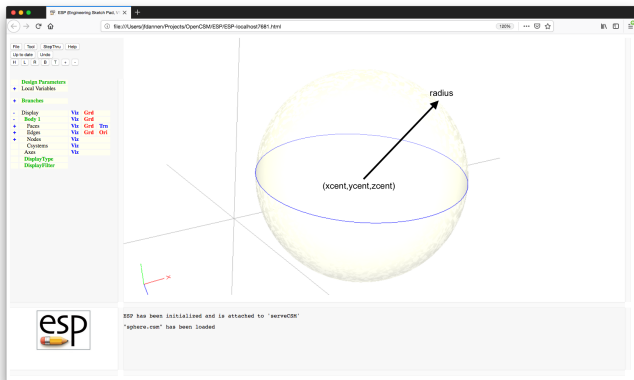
ESP (Engineering Sketch Pad) V ×

file:///Users/jfdannen/Projects/OpenCSM/ESP/ESP-localhost7681.html

120%

File Tool StepThru Help
Up to date Undo
H L R B T + -

Design Parameters
+ Local Variables

+ Branches

- Display
- Body 1 Viz Grd
+ Faces Viz Grd Trn
+ Edges Viz Grd Ori
+ Nodes Viz
Csystems Viz
Axes Viz
DisplayType
DisplayFilter

radius

(xcent,ycent,zcent)

esp

ESP has been initialized and is attached to 'serveCSM'

"sphere.csm" has been loaded